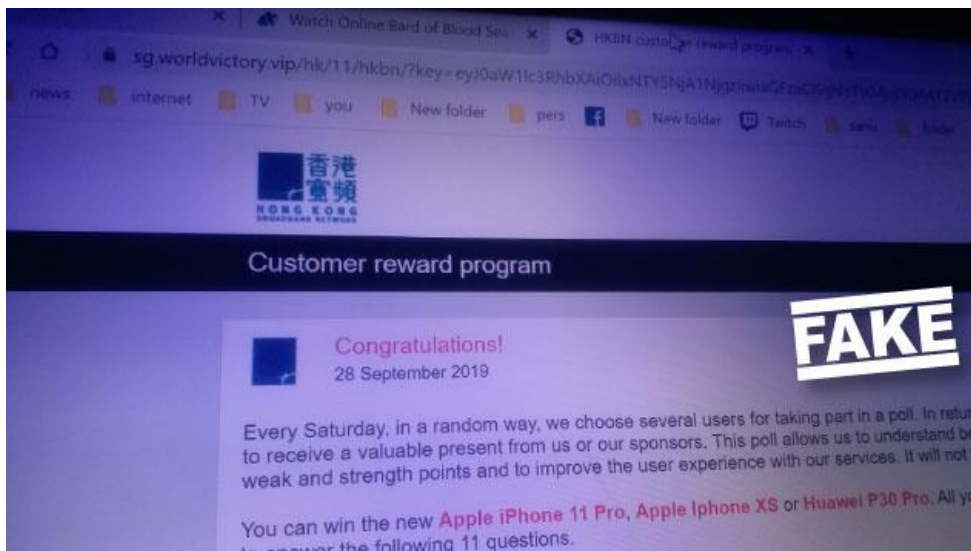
Watch Online Bard of Blood Se

HKBN customer reward program

sg.worldvictory.vip/hk/11/hkbn/?key=eyJ0aW1lc3RhbXAiOiIxNTY5NjA1Njgz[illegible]

news internet TV you New folder pers New folder Twitch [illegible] folder

香港寬頻
HONG KONG BROADBAND NETWORK

Customer reward program

FAKE

Congratulations!
28 September 2019

Every Saturday, in a random way, we choose several users for taking part in a poll. In retu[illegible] to receive a valuable present from us or our sponsors. This poll allows us to understand be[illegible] weak and strength points and to improve the user experience with our services. It will not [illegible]

You can win the new Apple iPhone 11 Pro, Apple Iphone XS or Huawei P30 Pro. All y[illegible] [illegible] answer the following 11 questions.